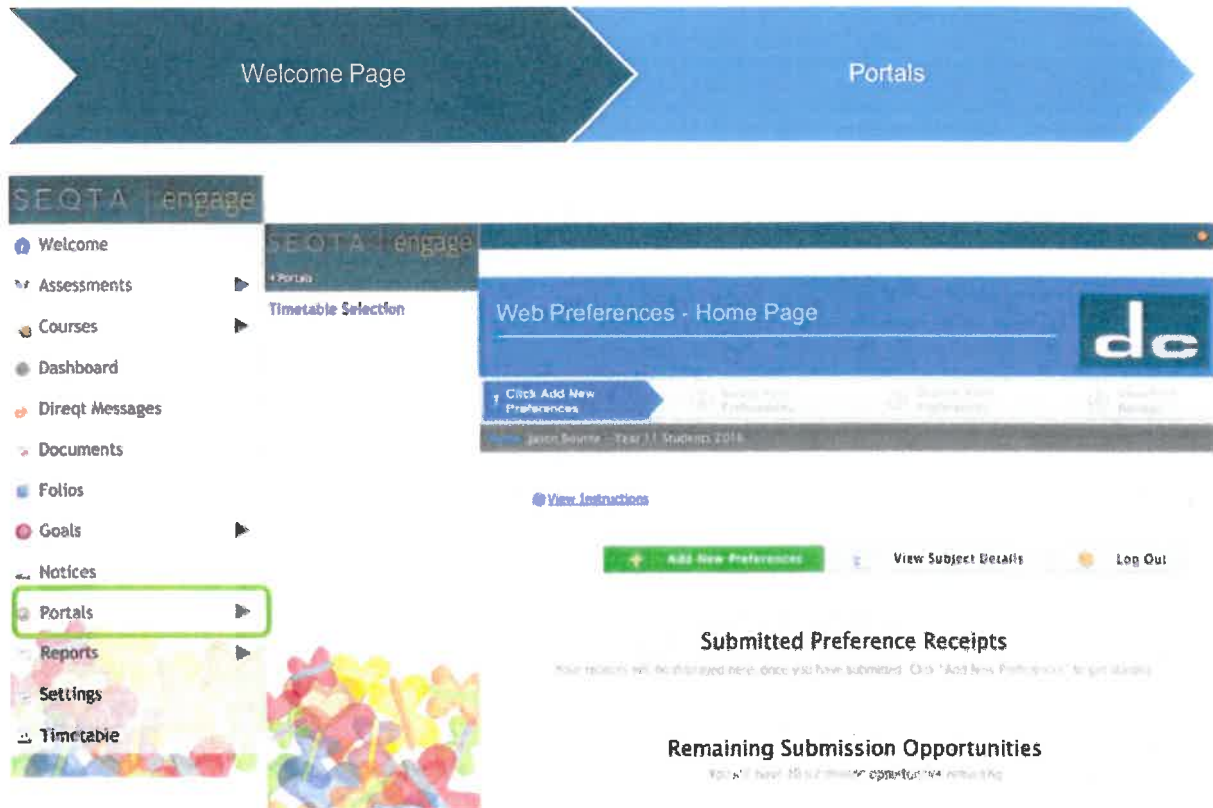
Welcome Page

Portals

SEQTA engage

Welcome

Assessments

Courses

Dashboard

Direqt Messages

Documents

Folios

Goals

Notices

Portals

Reports

Settings

Timetable

SEQTA engage

‹ Portals

Timetable Selection

Web Preferences - Home Page

dc

1 Click Add New Preferences

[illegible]

Home Jason Bourne - Year 11 Students 2016

View Instructions

Add New Preferences

View Subject Details

Log Out

Submitted Preference Receipts

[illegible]

Remaining Submission Opportunities

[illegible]